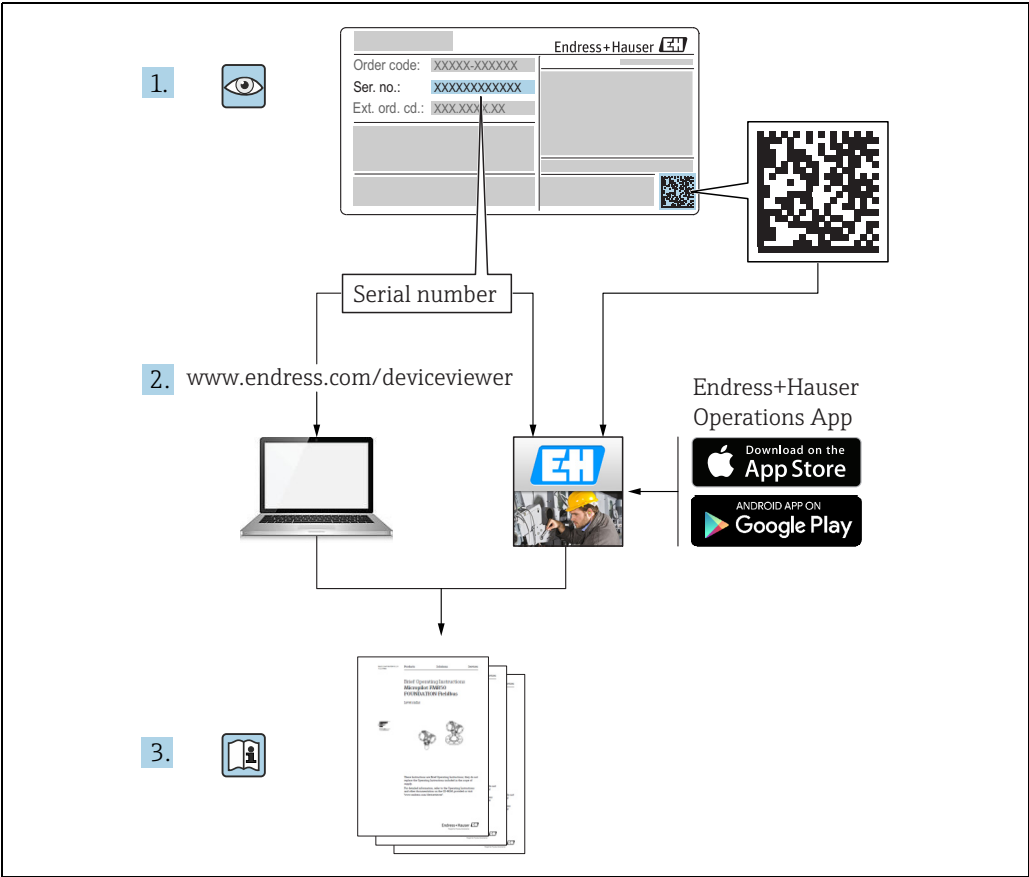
1.

Endress+Hauser

Order code: XXXXX-XXXXXX

Ser. no.: XXXXXXXXXXXX

Ext. ord. cd.: XXX.XXXX.XX

Serial number

2. www.endress.com/deviceviewer

Endress+Hauser Operations App

Download on the App Store

ANDROID APP ON Google Play

Brief Operating Instructions
Micropilot FMR50
FOUNDATION Fieldbus

Endress+Hauser

3.